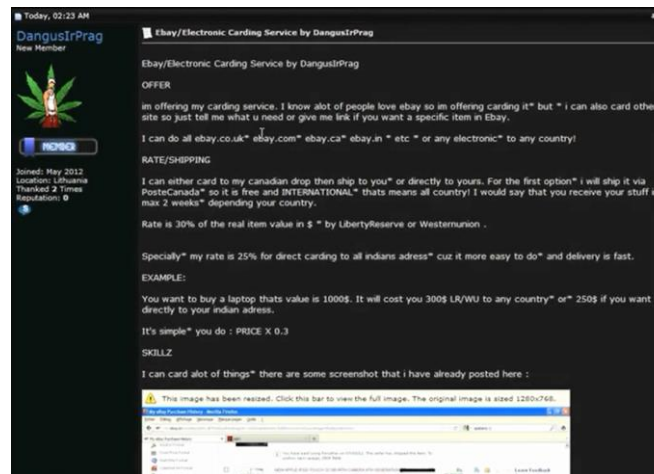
Today, 02:23 AM

DangusIrPrag
New Member

MEMBER

Joined: May 2012
Location: Lithuania
Thanked 2 Times
Reputation: 0

Ebay/Electronic Carding Service by DangusIrPrag

Ebay/Electronic Carding Service by DangusIrPrag

OFFER

im offering my carding service. I know alot of people love ebay so im offering carding it* but * i can also card othe site so just tell me what u need or give me link if you want a specific item in Ebay.

I can do all ebay.co.uk* ebay.com* ebay.ca* ebay.in * etc * or any electronic* to any country!

RATE/SHIPPING

I can either card to my canadian drop then ship to you* or directly to yours. For the first option* i will ship it via PosteCanada* so it is free and INTERNATIONAL* thats means all country! I would say that you receive your stuff i max 2 weeks* depending your country.

Rate is 30% of the real item value in $ * by LibertyReserve or Westernunion .

Specially* my rate is 25% for direct carding to all indians adress* cuz it more easy to do* and delivery is fast.

EXAMPLE:

You want to buy a laptop thats value is 1000$. It will cost you 300$ LR/WU to any country* or* 250$ if you want directly to your indian adress.

It's simple* you do : PRICE X 0.3

SKILLZ

I can card alot of things* there are some screenshot that i have already posted here :

This image has been resized. Click this bar to view the full image. The original image is sized 1280x768.

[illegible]